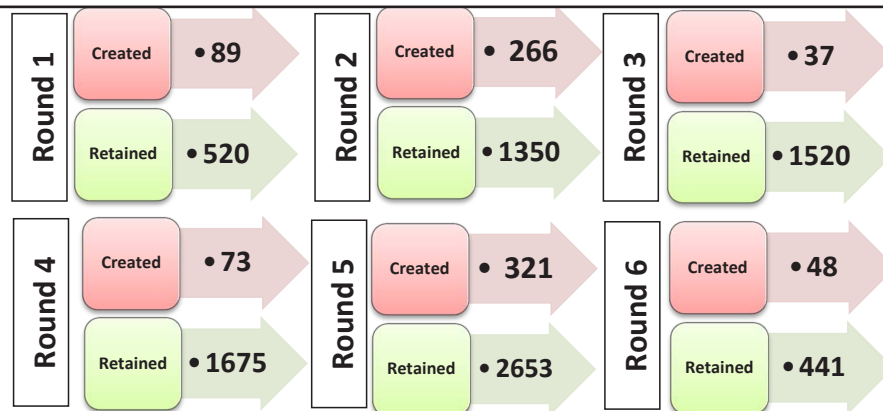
Round 1
Created
• 89
Retained
• 520

Round 2
Created
• 266
Retained
• 1350

Round 3
Created
• 37
Retained
• 1520

Round 4
Created
• 73
Retained
• 1675

Round 5
Created
• 321
Retained
• 2653

Round 6
Created
• 48
Retained
• 441